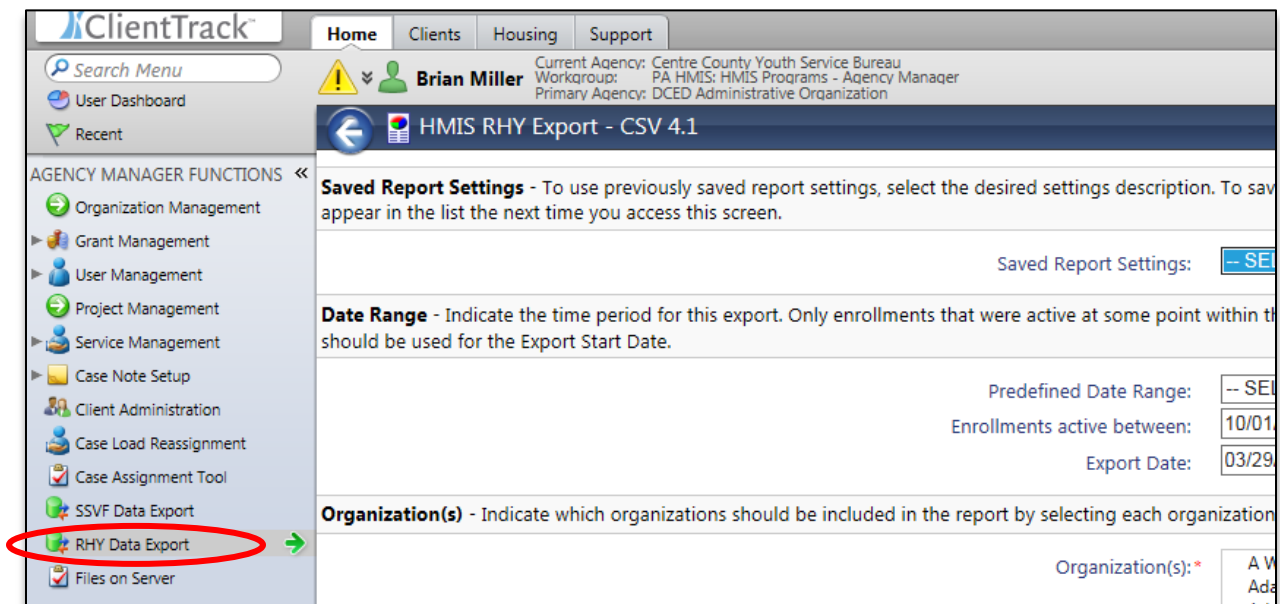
ClientTrack™

Home | Clients | Housing | Support

Search Menu
User Dashboard
Recent

Brian Miller
Current Agency: Centre County Youth Service Bureau
Workgroup: PA HMIS: HMIS Programs - Agency Manager
Primary Agency: DCED Administrative Organization

HMIS RHY Export - CSV 4.1

AGENCY MANAGER FUNCTIONS «
Organization Management
Grant Management
User Management
Project Management
Service Management
Case Note Setup
Client Administration
Case Load Reassignment
Case Assignment Tool
SSVF Data Export
RHY Data Export
Files on Server

**Saved Report Settings** - To use previously saved report settings, select the desired settings description. To sav appear in the list the next time you access this screen.

Saved Report Settings: -- SEL

**Date Range** - Indicate the time period for this export. Only enrollments that were active at some point within th should be used for the Export Start Date.

Predefined Date Range: -- SEL
Enrollments active between: 10/01
Export Date: 03/29

**Organization(s)** - Indicate which organizations should be included in the report by selecting each organization

Organization(s):* A W
Ada